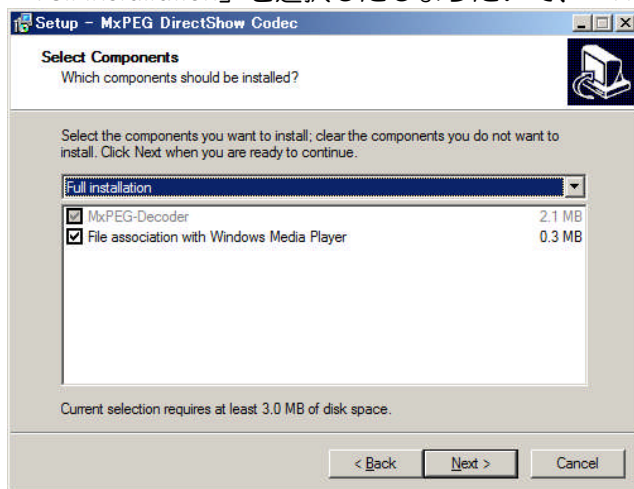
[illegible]」を選択したままにして、

Setup - MxPEG DirectShow Codec

Select Components
Which components should be installed?

Select the components you want to install; clear the components you do not want to install. Click Next when you are ready to continue.

Full installation

| | | |
|---|---|---|
| ☑ | MxPEG-Decoder | 2.1 MB |
| ☑ | File association with Windows Media Player | 0.3 MB |

Current selection requires at least 3.0 MB of disk space.

< Back | Next > | Cancel